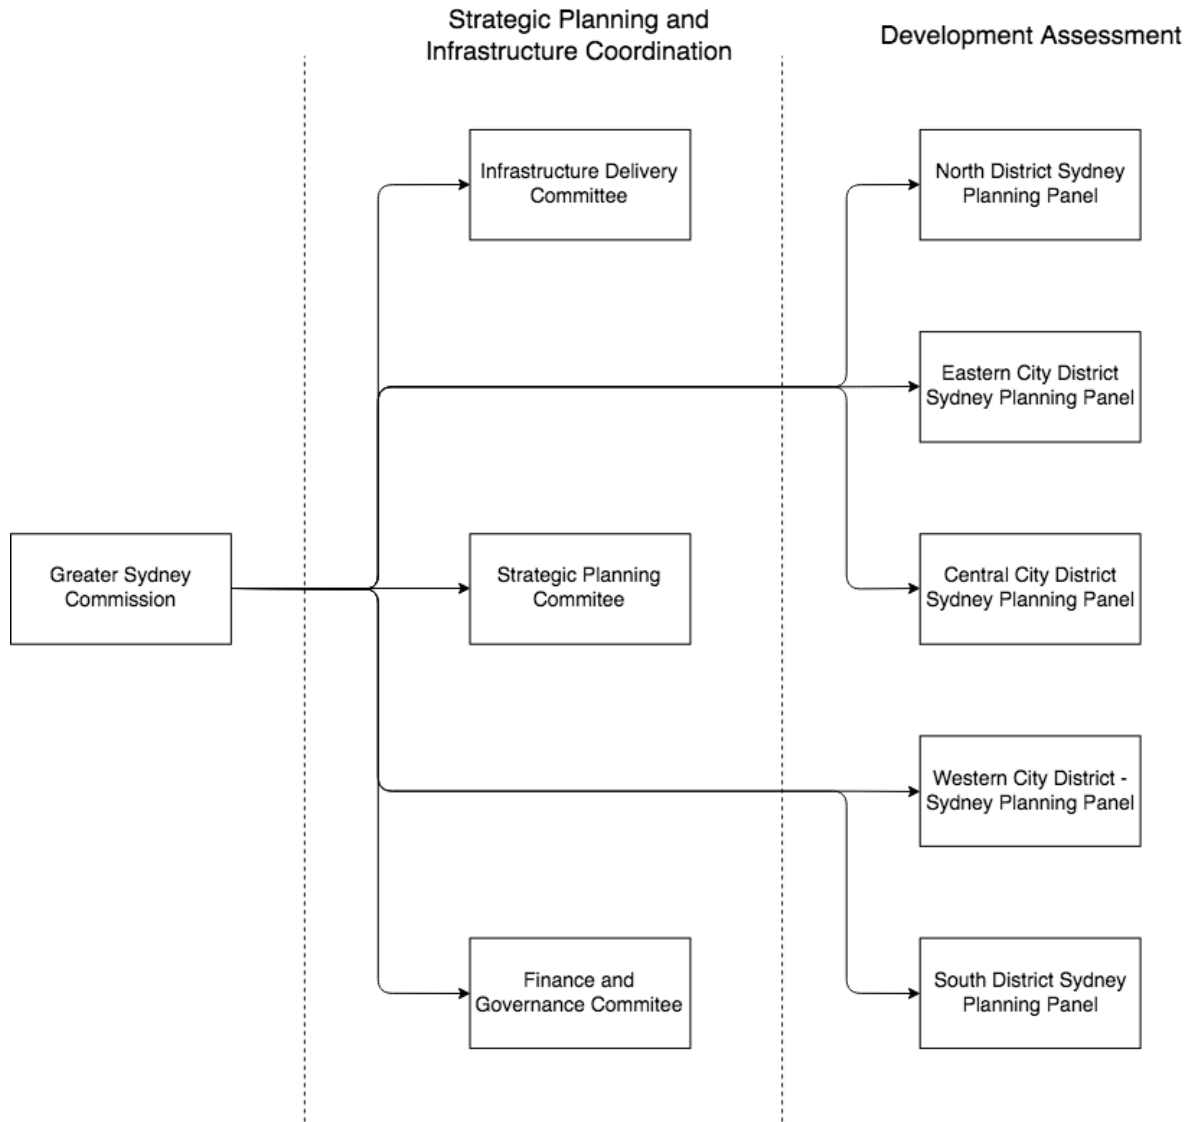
Strategic Planning and Infrastructure Coordination

Development Assessment

Infrastructure Delivery Committee

North District Sydney Planning Panel

Eastern City District Sydney Planning Panel

Greater Sydney Commission

Strategic Planning Commitee

Central City District Sydney Planning Panel

Western City District - Sydney Planning Panel

Finance and Governance Commitee

South District Sydney Planning Panel